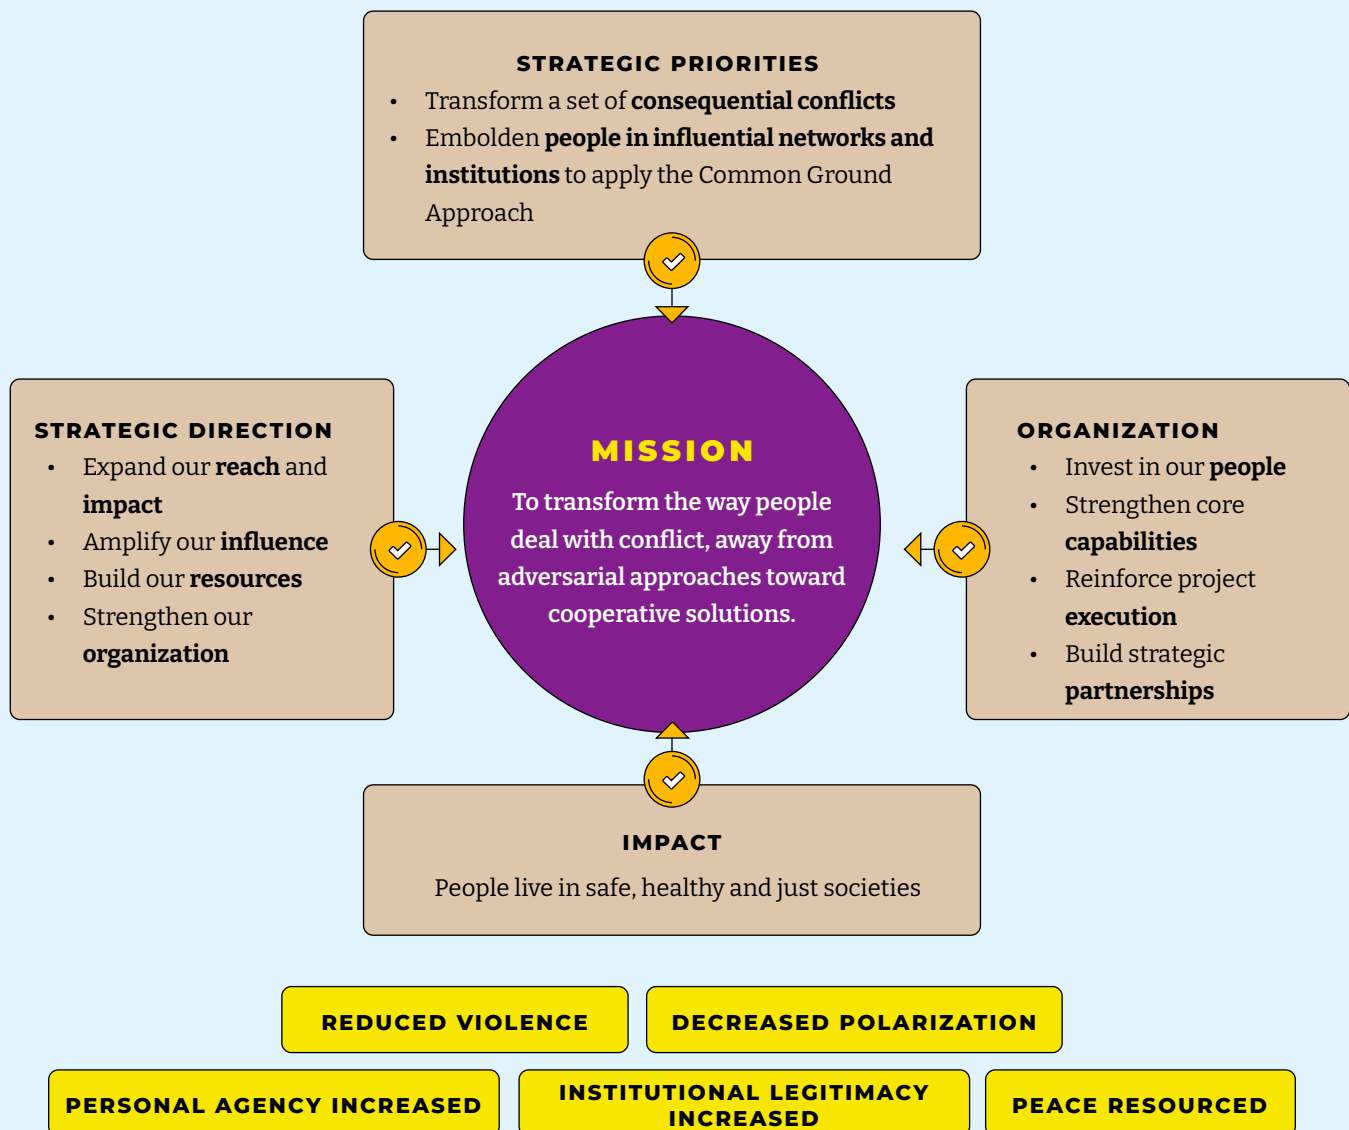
STRATEGIC PRIORITIES

- Transform a set of consequential conflicts
- Embolden people in influential networks and institutions to apply the Common Ground Approach

STRATEGIC DIRECTION

- Expand our reach and impact
- Amplify our influence
- Build our resources
- Strengthen our organization

MISSION

To transform the way people deal with conflict, away from adversarial approaches toward cooperative solutions.

ORGANIZATION

- Invest in our people
- Strengthen core capabilities
- Reinforce project execution
- Build strategic partnerships

IMPACT

People live in safe, healthy and just societies

REDUCED VIOLENCE

DECREASED POLARIZATION

PERSONAL AGENCY INCREASED

INSTITUTIONAL LEGITIMACY INCREASED

PEACE RESOURCED